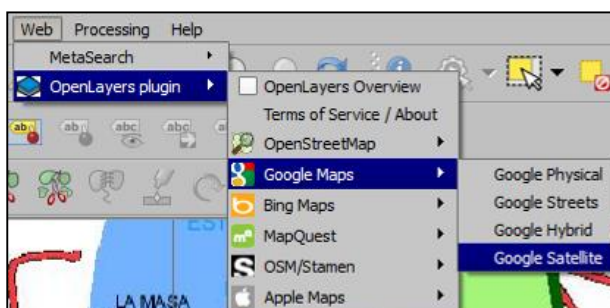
Web Processing Help
MetaSearch
OpenLayers plugin
OpenLayers Overview
Terms of Service / About
OpenStreetMap
Google Maps
Bing Maps
MapQuest
OSM/Stamen
Apple Maps
Google Physical
Google Streets
Google Hybrid
Google Satellite
abc
abc
abc
abc
EST
LA MASA